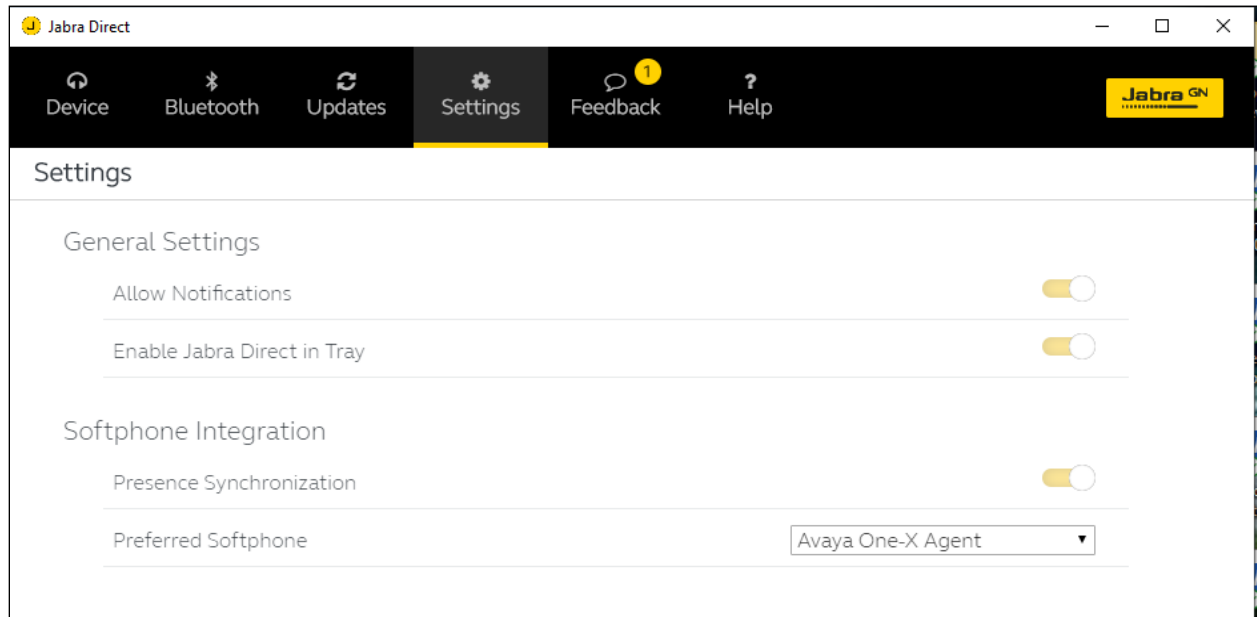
Jabra Direct

Device Bluetooth Updates Settings 1 Feedback ? Help

Jabra GN

Settings

General Settings

Allow Notifications

Enable Jabra Direct in Tray

Softphone Integration

Presence Synchronization

Preferred Softphone

Avaya One-X Agent